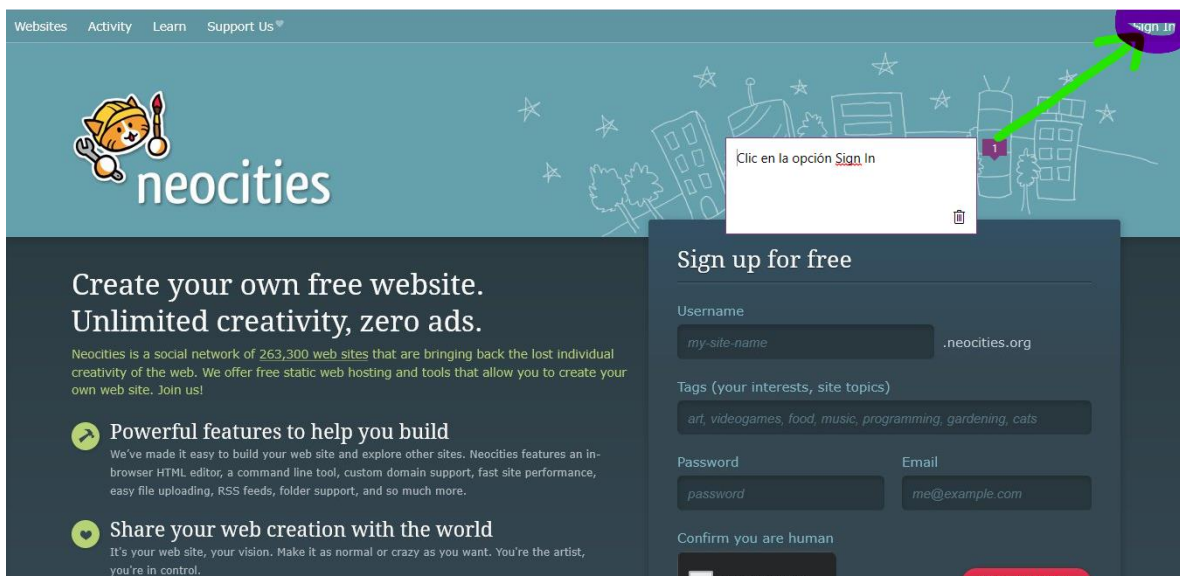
Websites Activity Learn Support Us

Sign In

neocities

1

Clic en la opción Sign In

Create your own free website.
Unlimited creativity, zero ads.

Neocities is a social network of 263,300 web sites that are bringing back the lost individual creativity of the web. We offer free static web hosting and tools that allow you to create your own web site. Join us!

Powerful features to help you build
We've made it easy to build your web site and explore other sites. Neocities features an in-browser HTML editor, a command line tool, custom domain support, fast site performance, easy file uploading, RSS feeds, folder support, and so much more.

Share your web creation with the world
It's your web site, your vision. Make it as normal or crazy as you want. You're the artist, you're in control.

Sign up for free

Username
my-site-name .neocities.org

Tags (your interests, site topics)
art, videogames, food, music, programming, gardening, cats

Password
password

Email
me@example.com

Confirm you are human